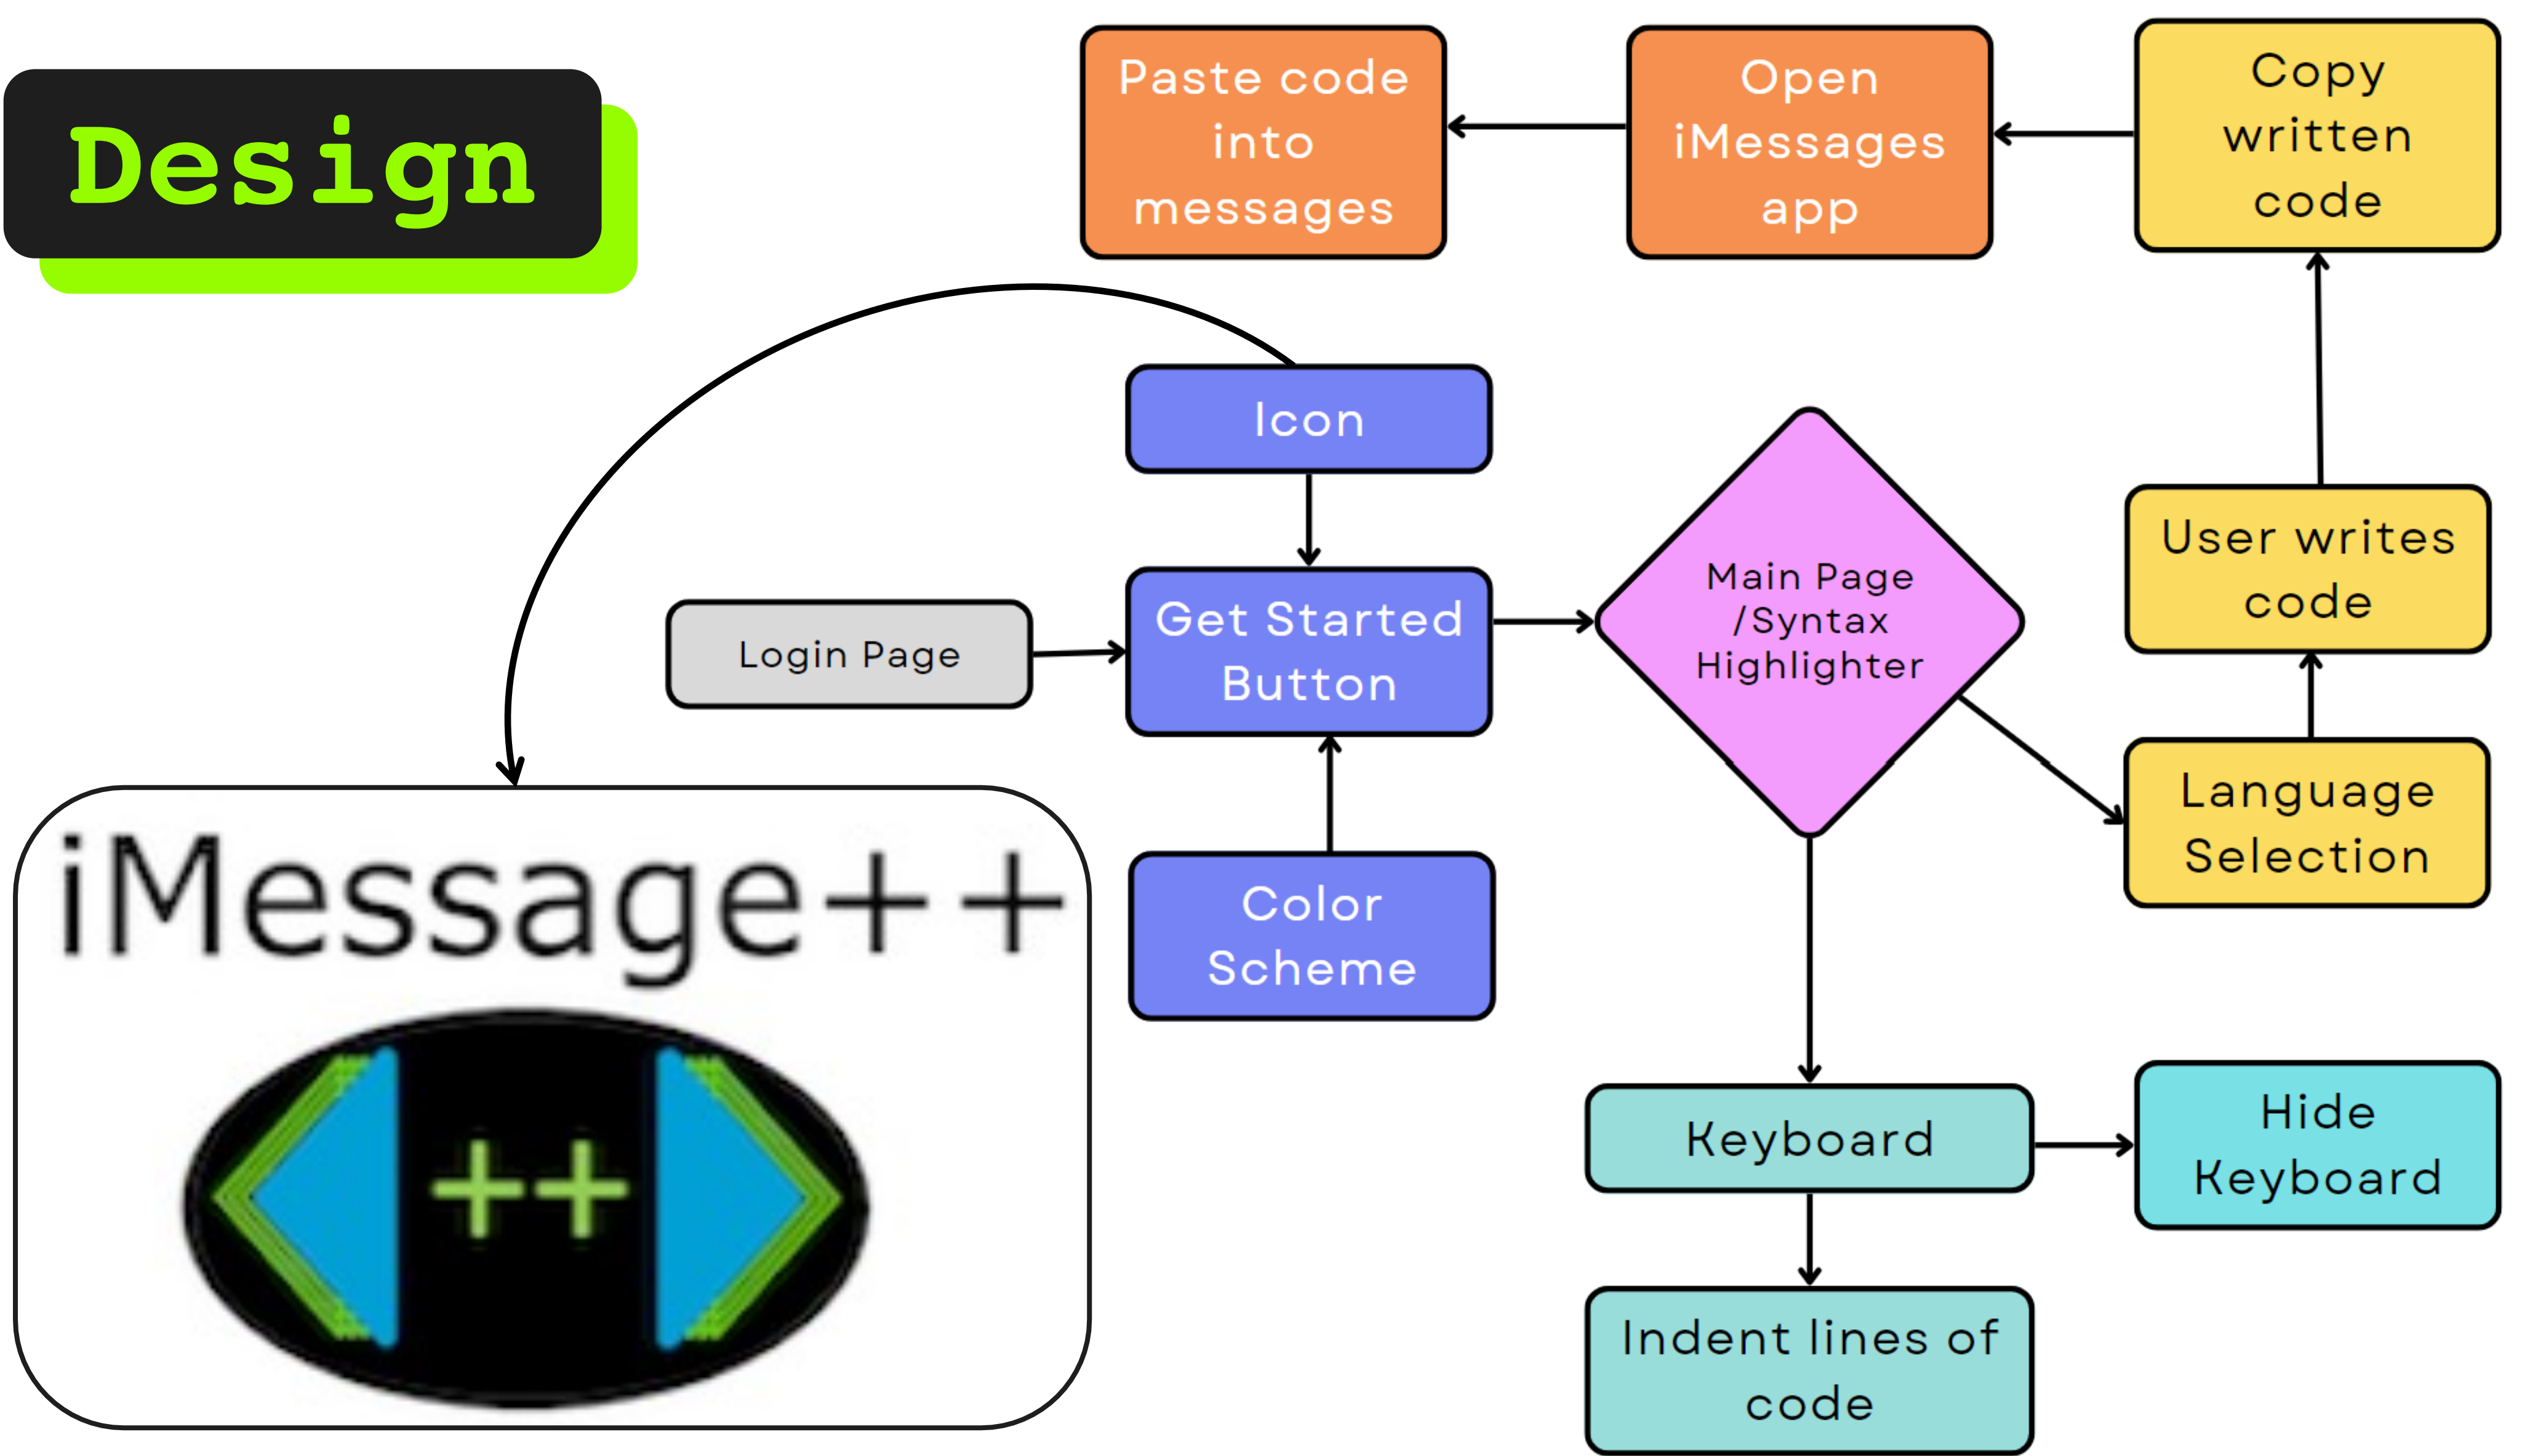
Design

Paste code into messages

Open iMessages app

Copy written code

Icon

Login Page

Get Started Button

Main Page /Syntax Highlighter

User writes code

Language Selection

Color Scheme

iMessage++

++

Keyboard

Hide Keyboard

Indent lines of code